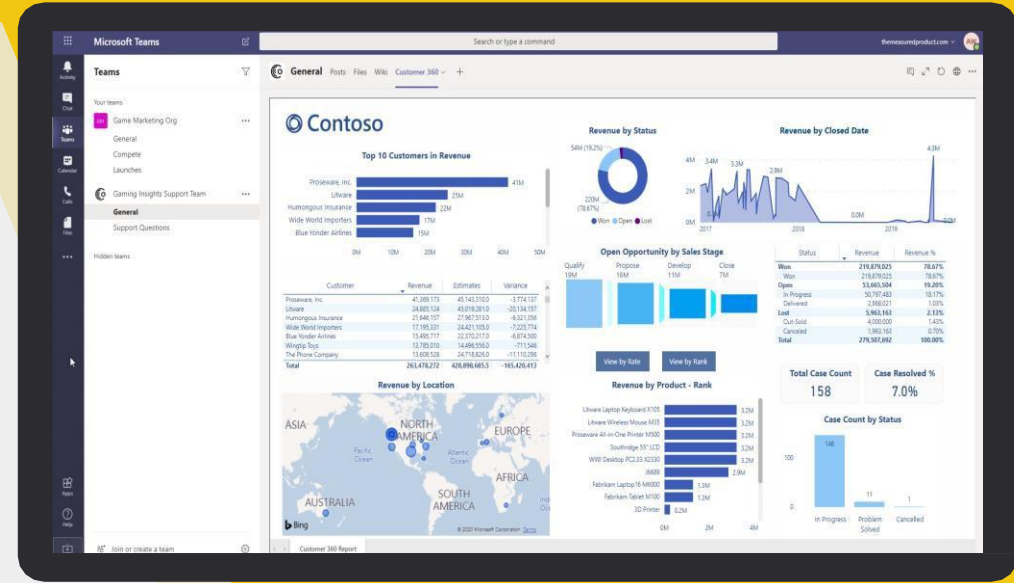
Microsoft Teams

Search or type a command

themeasuredproduct.com

Activity
Chat
Teams
Calendar
Calls
Files
...

Teams

Your teams

GM Game Marketing Org
General
Compete
Launches

Gaming Insights Support Team
General
Support Questions

Hidden teams

Apps
Help

Join or create a team

General Posts Files Wiki Customer 360 +

Contoso

Top 10 Customers in Revenue

Proseware, Inc. 41M
Litware 25M
Humongous Insurance 22M
Wide World Importers 17M
Blue Yonder Airlines 15M

0M 10M 20M 30M 40M 50M

| Customer | Revenue | Estimates | Variance |
|---|---|---|---|
| Proseware, Inc. | 41,369,173 | 45,143,310.0 | -3,774,137 |
| Litware | 24,885,124 | 45,019,281.0 | -20,134,157 |
| Humongous Insurance | 21,646,157 | 27,967,513.0 | -6,321,356 |
| Wide World Importers | 17,195,331 | 24,421,105.0 | -7,225,774 |
| Blue Yonder Airlines | 15,495,717 | 22,370,217.0 | -6,874,500 |
| Wingtip Toys | 13,785,010 | 14,496,556.0 | -711,546 |
| The Phone Company | 13,608,528 | 24,718,826.0 | -11,110,298 |
| Total | 263,478,272 | 428,898,685.5 | -165,420,413 |

Revenue by Location

ASIA
NORTH AMERICA
EUROPE
Pacific Ocean
Atlantic Ocean
AFRICA
SOUTH AMERICA
AUSTRALIA
Bing
© 2021 Microsoft Corporation Terms

Revenue by Status

54M (19.2%)
220M (78.67%)
Won Open Lost

Revenue by Closed Date

4M 3.4M 3.3M 2.9M 4.3M
2M
0M 0.0M 0.0M
2017 2018 2019

Open Opportunity by Sales Stage

Qualify 19M
Propose 16M
Develop 11M
Close 7M

View by Rate
View by Rank

| Status | Revenue | Revenue % |
|---|---|---|
| Won | 219,879,025 | 78.67% |
| Won | 219,879,025 | 78.67% |
| Open | 53,665,504 | 19.20% |
| In Progress | 50,797,483 | 18.17% |
| Delivered | 2,868,021 | 1.03% |
| Lost | 5,963,163 | 2.13% |
| Out-Sold | 4,000,000 | 1.43% |
| Cancelled | 1,963,163 | 0.70% |
| Total | 279,507,692 | 100.00% |

Revenue by Product - Rank

Litware Laptop Keyboard X105 3.2M
Litware Wireless Mouse M35 3.2M
Proseware All-in-One Printer M500 3.2M
Southridge 55" LCD 3.2M
WWI Desktop PC2.33 X2330 3.2M
36699 2.9M
Fabrikam Laptop16 M6000 1.3M
Fabrikam Tablet M100 1.3M
3D Printer 0.2M

0M 2M 4M

Total Case Count
158

Case Resolved %
7.0%

Case Count by Status

100
0
146
11
1
In Progress
Problem Solved
Cancelled

Customer 360 Report